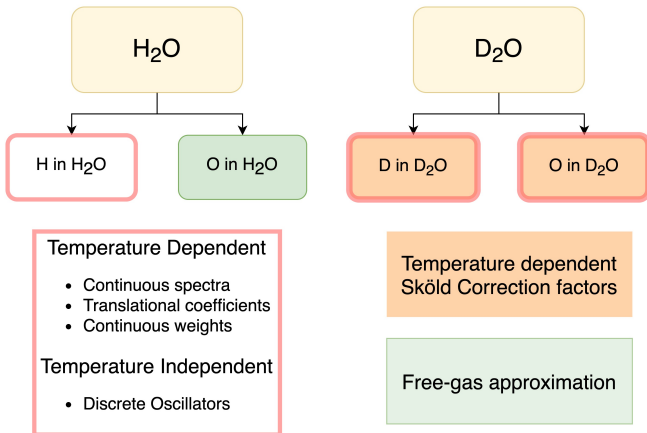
$H_2O$

H in $H_2O$

O in $H_2O$

$D_2O$

D in $D_2O$

O in $D_2O$

Temperature Dependent

- Continuous spectra
- Translational coefficients
- Continuous weights

Temperature Independent

- Discrete Oscillators

Temperature dependent Sköld Correction factors

Free-gas approximation